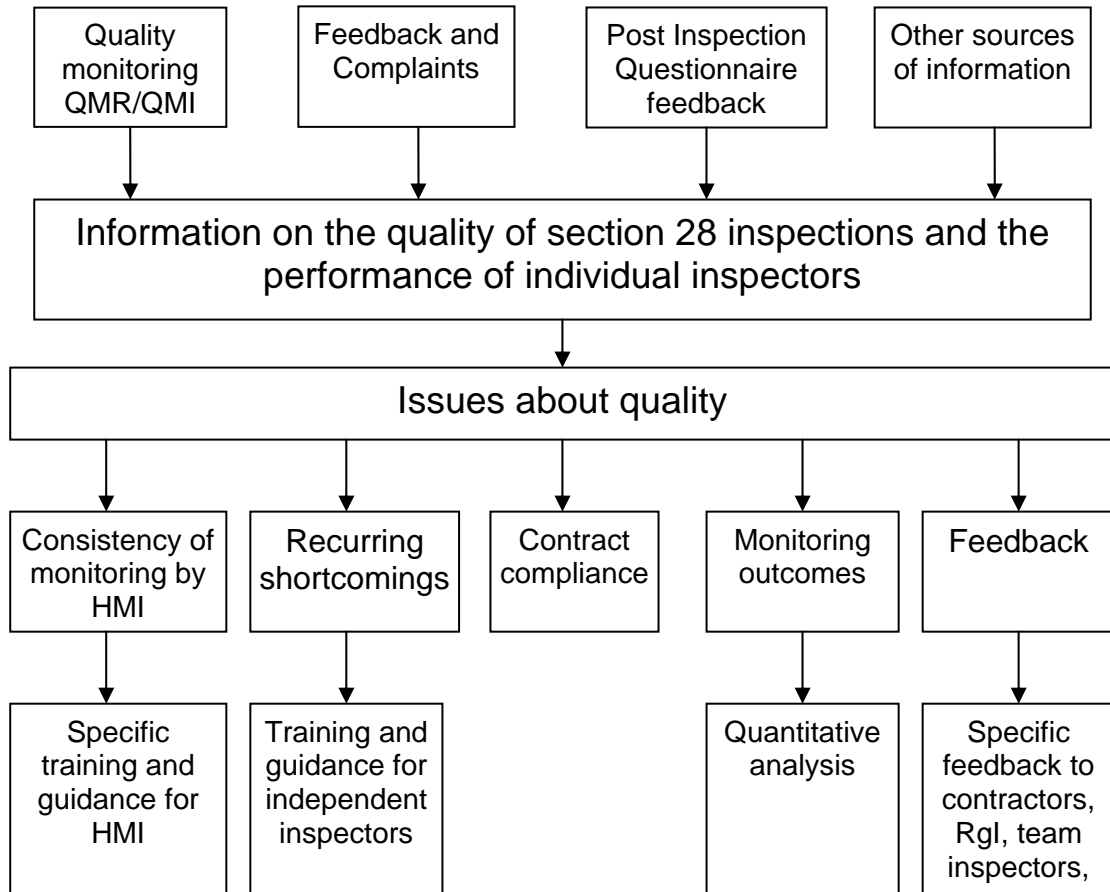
Quality monitoring QMR/QMI

Feedback and Complaints

Post Inspection Questionnaire feedback

Other sources of information

Information on the quality of section 28 inspections and the performance of individual inspectors

Issues about quality

Consistency of monitoring by HMI

Recurring shortcomings

Contract compliance

Monitoring outcomes

Feedback

Specific training and guidance for HMI

Training and guidance for independent inspectors

Quantitative analysis

Specific feedback to contractors, RgI, team inspectors,